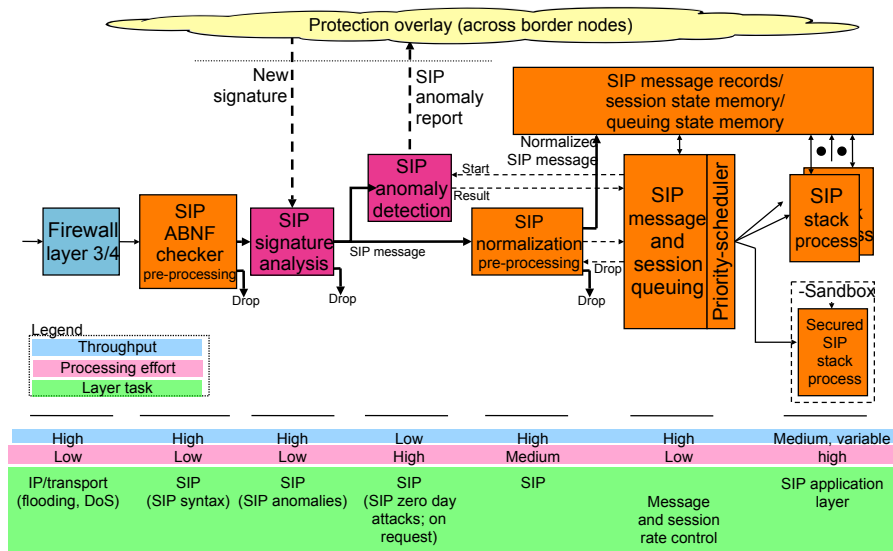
Protection overlay (across border nodes)

New signature

SIP anomaly report

SIP message records/ session state memory/ queuing state memory

Normalized SIP message

Start

Result

Firewall layer 3/4

SIP ABNF checker pre-processing

Drop

SIP signature analysis

Drop

SIP anomaly detection

SIP message

SIP normalization pre-processing

Drop

Drop

SIP message and session queuing

Priority-scheduler

SIP stack process

Sandbox

Secured SIP stack process

Legend
Throughput
Processing effort
Layer task

| High | High | High | Low | High | High | Medium, variable |
|---|---|---|---|---|---|---|
| Low | Low | Low | High | Medium | Low | high |
| IP/transport (flooding, DoS) | SIP (SIP syntax) | SIP (SIP anomalies) | SIP (SIP zero day attacks; on request) | SIP | Message and session rate control | SIP application layer |